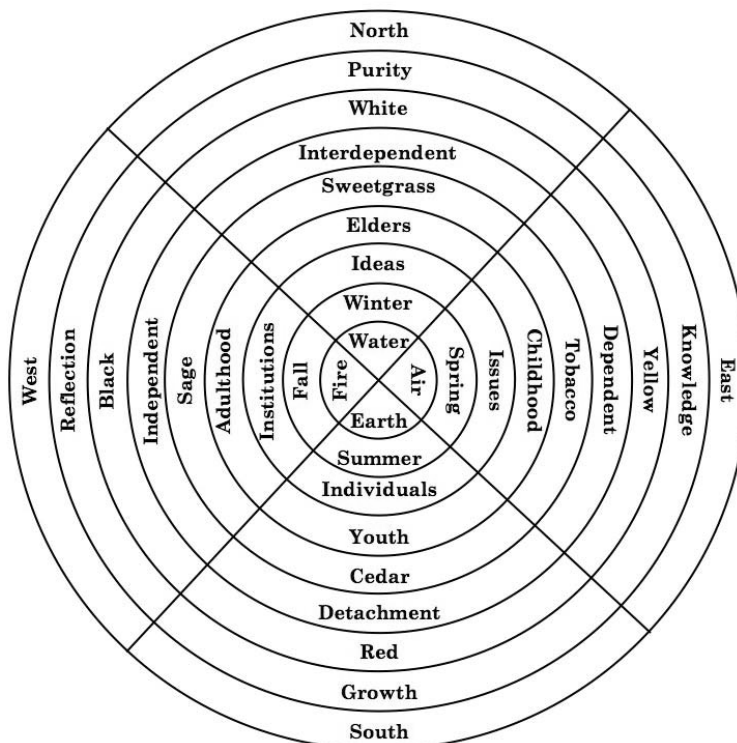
North
Purity
White
Interdependent
Sweetgrass
Elders
Ideas
Winter
Water

West
Reflection
Black
Independent
Sage
Adulthood
Institutions
Fall
Fire

Air
Spring
Issues
Childhood
Tobacco
Dependent
Yellow
Knowledge
East

Earth
Summer
Individuals
Youth
Cedar
Detachment
Red
Growth
South